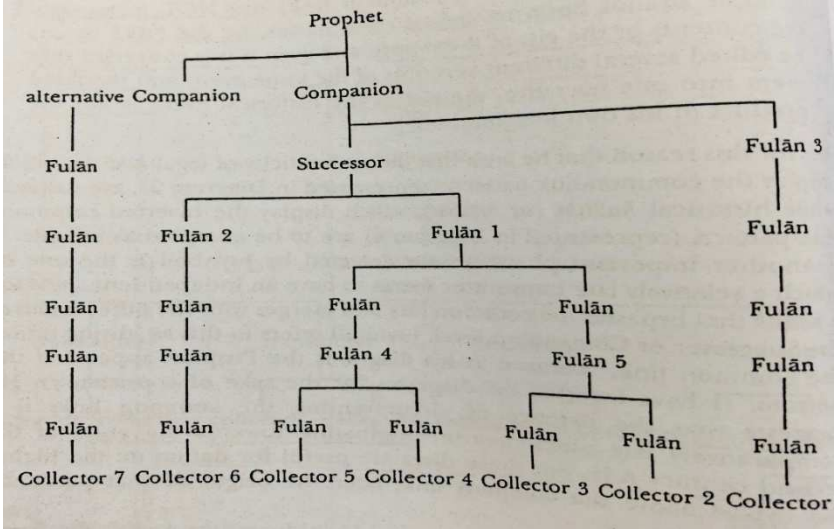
Prophet

alternative Companion Companion

Fulān Successor Fulān 3

Fulān Fulān 2 Fulān 1 Fulān

Fulān Fulān Fulān Fulān Fulān

Fulān Fulān Fulān 4 Fulān 5 Fulān

Fulān Fulān Fulān Fulān Fulān Fulān Fulān

Collector 7 Collector 6 Collector 5 Collector 4 Collector 3 Collector 2 Collector